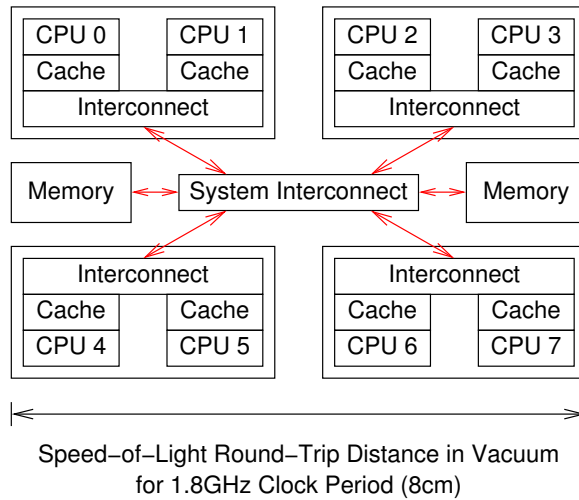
CPU 0
Cache
CPU 1
Cache
Interconnect

CPU 2
Cache
CPU 3
Cache
Interconnect

Memory
System Interconnect
Memory

Interconnect
Cache
CPU 4
Cache
CPU 5

Interconnect
Cache
CPU 6
Cache
CPU 7

Speed−of−Light Round−Trip Distance in Vacuum for 1.8GHz Clock Period (8cm)